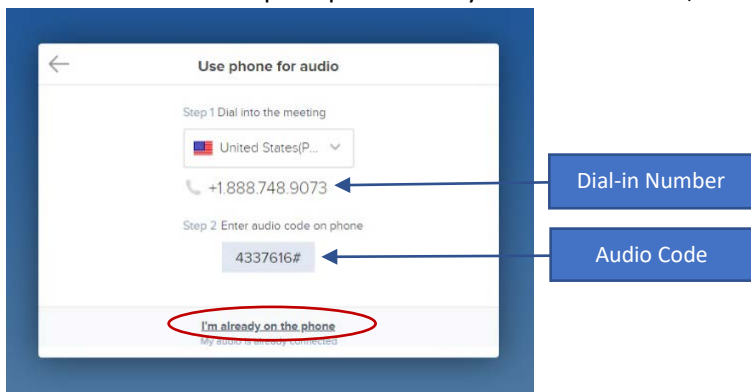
Use phone for audio

Step 1 Dial into the meeting

United States(P...

+1.888.748.9073

Step 2 Enter audio code on phone

4337616#

I'm already on the phone

My audio is already connected

Dial-in Number

Audio Code